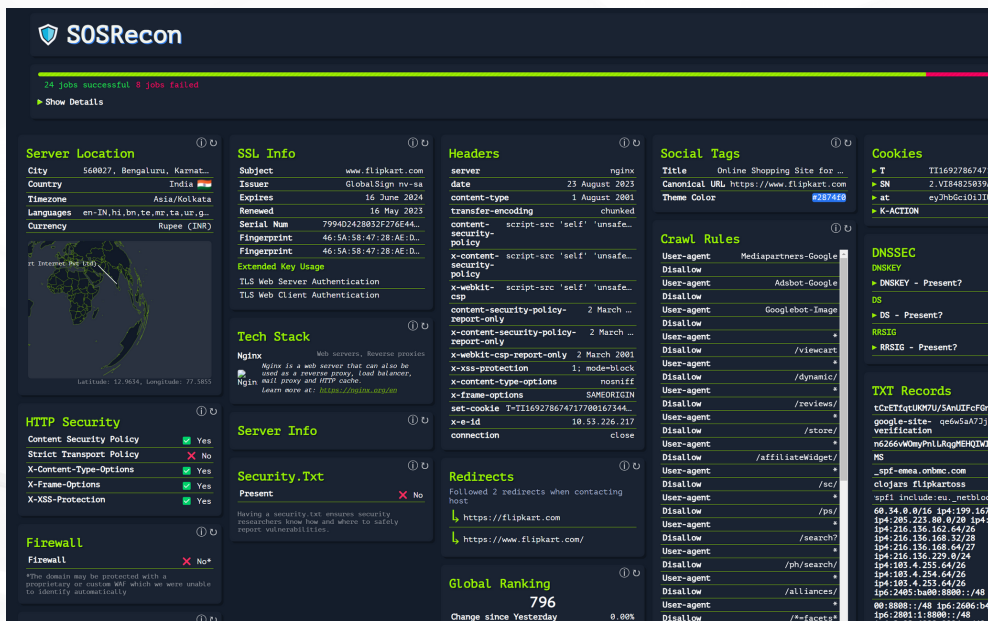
SOSRecon

24 jobs successful 8 jobs failed

▶ Show Details

Server Location

| City | 560027, Bengaluru, Karnat… |
|---|---|
| Country | India |
| Timezone | Asia/Kolkata |
| Languages | en-IN,hi,bn,te,mr,ta,ur,g… |
| Currency | Rupee (INR) |

rt Internet Pvt Ltd)

Latitude: 12.9634, Longitude: 77.5855

HTTP Security

| Content Security Policy | Yes |
|---|---|
| Strict Transport Policy | No |
| X-Content-Type-Options | Yes |
| X-Frame-Options | Yes |
| X-XSS-Protection | Yes |

Firewall

Firewall No*

*The domain may be protected with a proprietary or custom WAF which we were unable to identify automatically

SSL Info

| Subject | www.flipkart.com |
|---|---|
| Issuer | GlobalSign nv-sa |
| Expires | 16 June 2024 |
| Renewed | 16 May 2023 |
| Serial Num | 7994D2428032F276E44… |
| Fingerprint | 46:5A:58:47:28:AE:D… |
| Fingerprint | 46:5A:58:47:28:AE:D… |

Extended Key Usage

TLS Web Server Authentication

TLS Web Client Authentication

Tech Stack

Nginx Web servers, Reverse proxies

Nginx is a web server that can also be used as a reverse proxy, load balancer, mail proxy and HTTP cache.

Learn more at: https://nginx.org/en

Server Info

Security.Txt

Present No

Having a security.txt ensures security researchers know how and where to safely report vulnerabilities.

Headers

| server | nginx |
|---|---|
| date | 23 August 2023 |
| content-type | 1 August 2001 |
| transfer-encoding | chunked |
| content-security-policy | script-src 'self' 'unsafe… |
| x-content-security-policy | script-src 'self' 'unsafe… |
| x-webkit-csp | script-src 'self' 'unsafe… |
| content-security-policy-report-only | 2 March … |
| x-content-security-policy-report-only | 2 March … |
| x-webkit-csp-report-only | 2 March 2001 |
| x-xss-protection | 1; mode=block |
| x-content-type-options | nosniff |
| x-frame-options | SAMEORIGIN |
| set-cookie | T=TI16927867471770016734… |
| x-e-id | 10.53.226.217 |
| connection | close |

Redirects

Followed 2 redirects when contacting host

https://flipkart.com

https://www.flipkart.com/

Global Ranking

796

Change since Yesterday 0.00%

Social Tags

| Title | Online Shopping Site for … |
|---|---|
| Canonical URL | https://www.flipkart.com |
| Theme Color | #2874f0 |

Crawl Rules

| User-agent | Mediapartners-Google |
|---|---|
| Disallow | |
| User-agent | Adsbot-Google |
| Disallow | |
| User-agent | Googlebot-Image |
| Disallow | |
| User-agent | * |
| Disallow | /viewcart |
| User-agent | * |
| Disallow | /dynamic/ |
| User-agent | * |
| Disallow | /reviews/ |
| User-agent | * |
| Disallow | /store/ |
| User-agent | * |
| Disallow | /affiliateWidget/ |
| User-agent | * |
| Disallow | /sc/ |
| User-agent | * |
| Disallow | /ps/ |
| User-agent | * |
| Disallow | /search? |
| User-agent | * |
| Disallow | /ph/search/ |
| User-agent | * |
| Disallow | /alliances/ |
| User-agent | * |
| Disallow | /*=facets* |

Cookies

| ▶ T | TI169278674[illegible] |
|---|---|
| ▶ SN | 2.VI84825039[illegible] |
| ▶ at | eyJhbGciOiJI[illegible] |
| ▶ K-ACTION | |

DNSSEC

DNSKEY

▶ DNSKEY - Present?

DS

▶ DS - Present?

RRSIG

▶ RRSIG - Present?

TXT Records

tCrETfqtUKM7U/5AmUIFcFG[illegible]

google-site-verification qe6w5aA7Jj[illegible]

n6266vWOmyPnlLRqgMEHQIWI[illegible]

MS

_spf-emea.onbmc.com

clojars flipkartoss

spf1 include:eu._netblo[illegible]

60.34.0.0/16 ip4:199.167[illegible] ip4:205.223.80.0/20 ip4:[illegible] ip4:216.136.162.64/26 ip4:216.136.168.32/28 ip4:216.136.168.64/27 ip4:216.136.229.0/24 ip4:103.4.255.64/26 ip4:103.4.254.64/26 ip4:103.4.253.64/26 ip6:2405:ba00:8800::/48

00:8800::/48 ip6:2606:b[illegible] ip6:2801:1:8800::/48